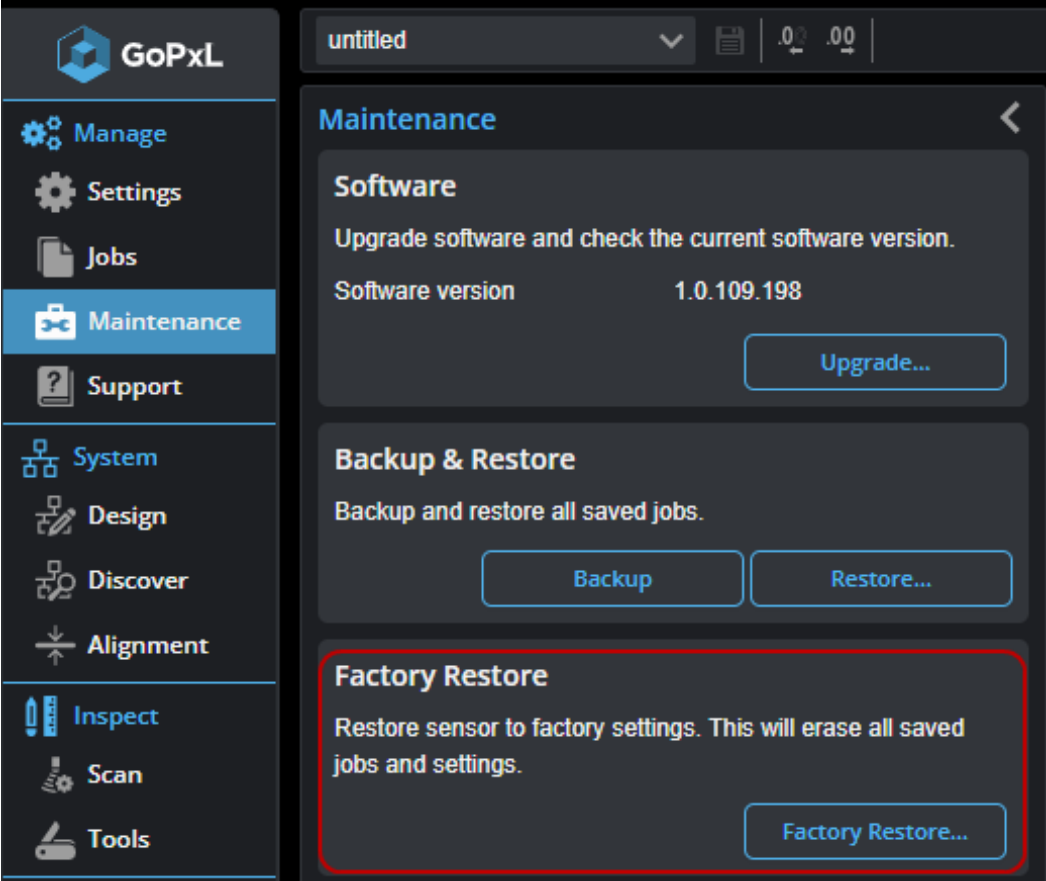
GoPxL

Manage
Settings
Jobs
Maintenance
Support
System
Design
Discover
Alignment
Inspect
Scan
Tools

untitled

.0 .00

Maintenance

Software
Upgrade software and check the current software version.
Software version 1.0.109.198
Upgrade...

Backup & Restore
Backup and restore all saved jobs.
Backup
Restore...

Factory Restore
Restore sensor to factory settings. This will erase all saved jobs and settings.
Factory Restore...